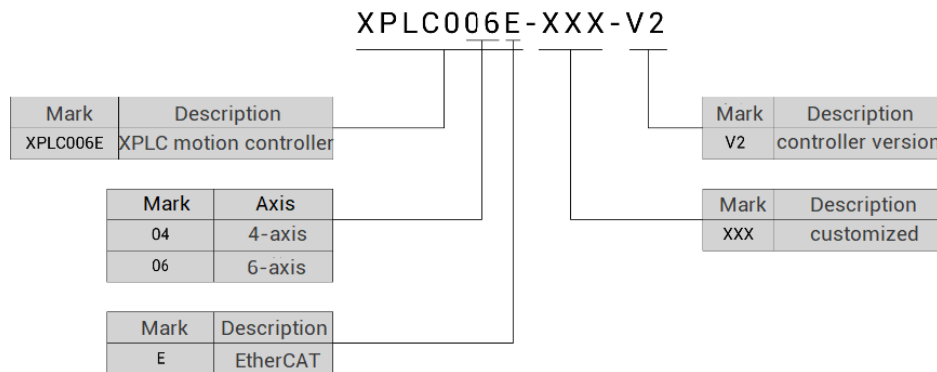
XPLC006E-XXX-V2

| Mark | Description |
|---|---|
| XPLC006E | XPLC motion controller |

| Mark | Axis |
|---|---|
| 04 | 4-axis |
| 06 | 6-axis |

| Mark | Description |
|---|---|
| E | EtherCAT |

| Mark | Description |
|---|---|
| V2 | controller version |

| Mark | Description |
|---|---|
| XXX | customized |